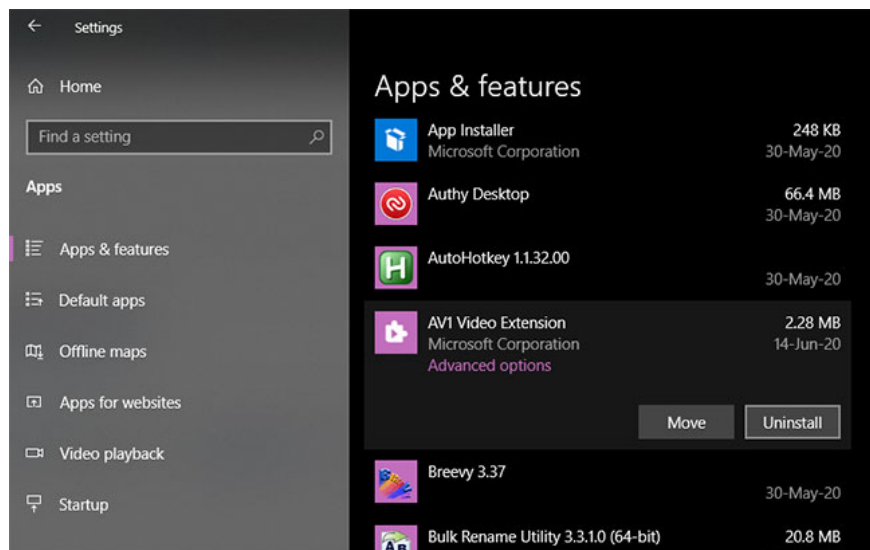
Settings

Home

Find a setting

Apps

Apps & features

Default apps

Offline maps

Apps for websites

Video playback

Startup

Apps & features

App Installer
Microsoft Corporation
248 KB
30-May-20

Authy Desktop
66.4 MB
30-May-20

AutoHotkey 1.1.32.00
30-May-20

AV1 Video Extension
Microsoft Corporation
Advanced options
2.28 MB
14-Jun-20

Move
Uninstall

Breevy 3.37
30-May-20

Bulk Rename Utility 3.3.1.0 (64-bit)
20.8 MB